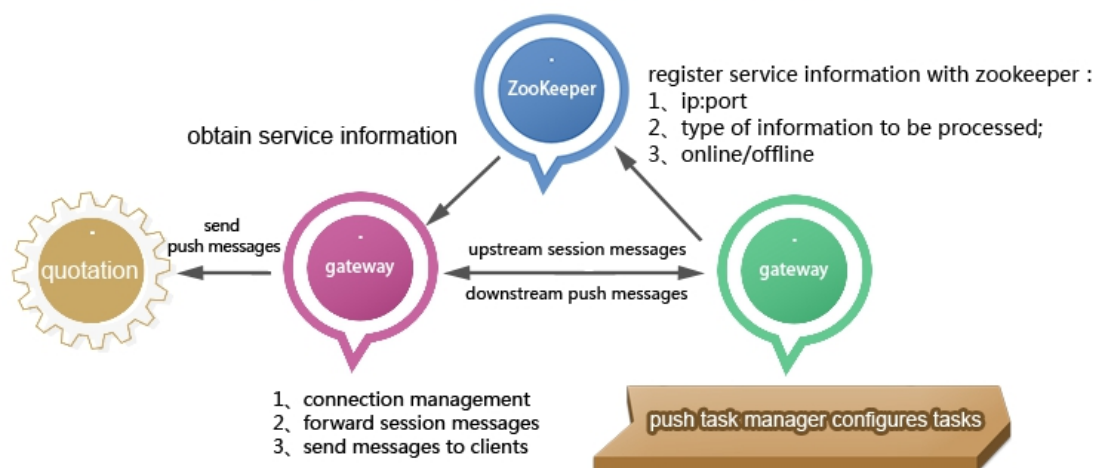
ZooKeeper

register service information with zookeeper :
1、ip:port
2、type of information to be processed;
3、online/offline

obtain service information

send push messages

quotation

gateway

upstream session messages

downstream push messages

gateway

1、connection management
2、forward session messages
3、send messages to clients

push task manager configures tasks